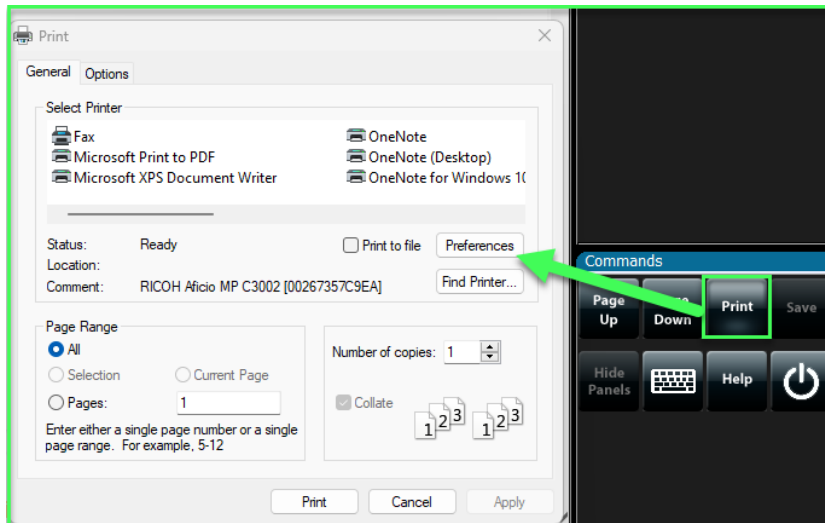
Print

General Options

Select Printer

Fax
Microsoft Print to PDF
Microsoft XPS Document Writer
OneNote
OneNote (Desktop)
OneNote for Windows 10

Status: Ready
Location:
Comment: RICOH Aficio MP C3002 [00267357C9EA]

Print to file

Preferences

Find Printer...

Page Range

All

Selection

Current Page

Pages: 1

Enter either a single page number or a single page range. For example, 5-12

Number of copies: 1

Collate

1 2 3 1 2 3

Print Cancel Apply

Commands

Page Up

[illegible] Down

Print

Save

Hide Panels

Help